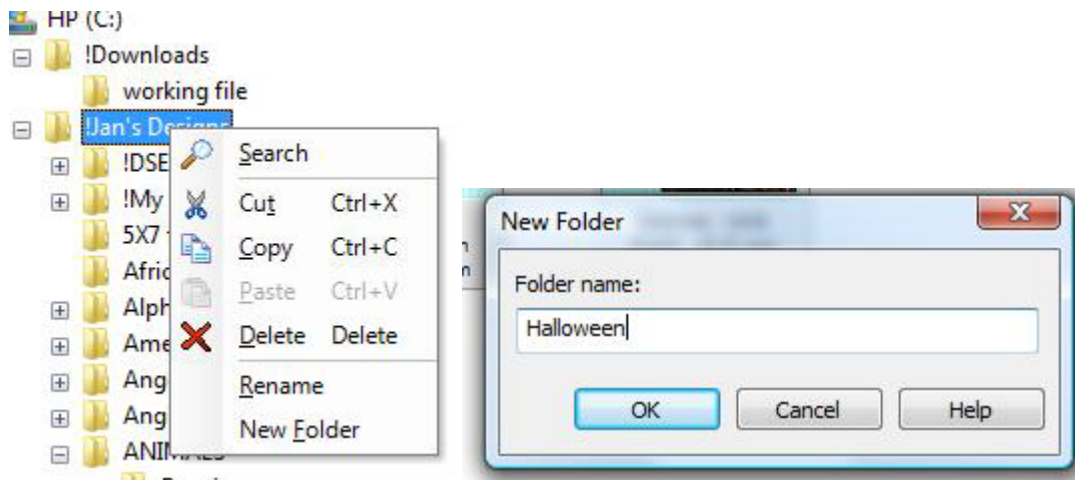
HP (C:)
!Downloads
working file
!Jan's Designs
!DSE
!My
5X7
Afric
Alph
Ame
Ang
Ang
ANIMALS

Search
Cut Ctrl+X
Copy Ctrl+C
Paste Ctrl+V
Delete Delete
Rename
New Folder

New Folder
Folder name:
Halloween
OK
Cancel
Help